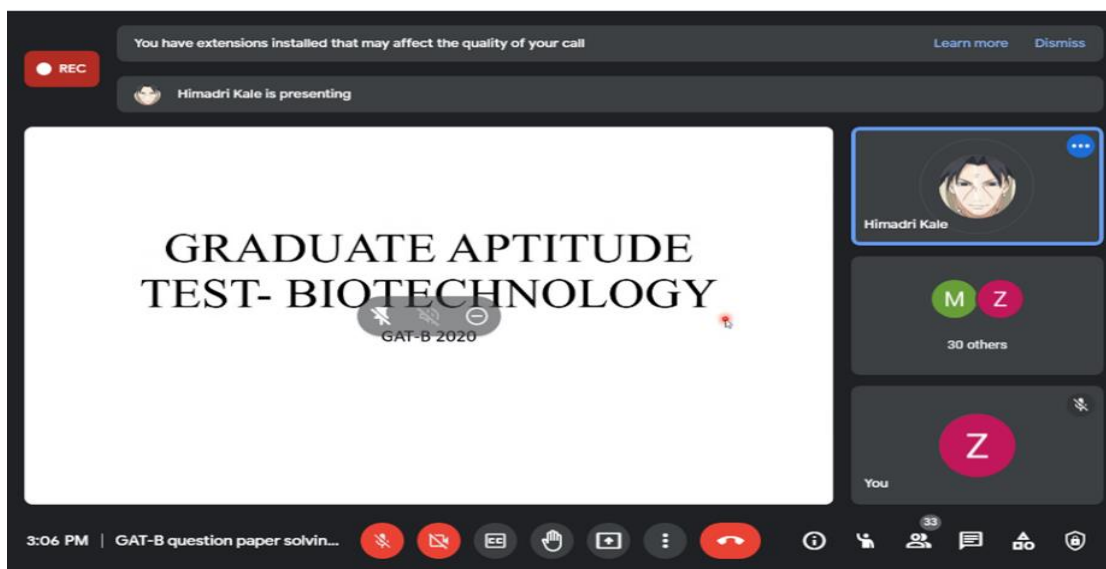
REC

You have extensions installed that may affect the quality of your call

Learn more Dismiss

Himadri Kale is presenting

GRADUATE APTITUDE TEST- BIOTECHNOLOGY

GAT-B 2020

Himadri Kale

M Z

30 others

Z

You

3:06 PM | GAT-B question paper solvin...

CC

33